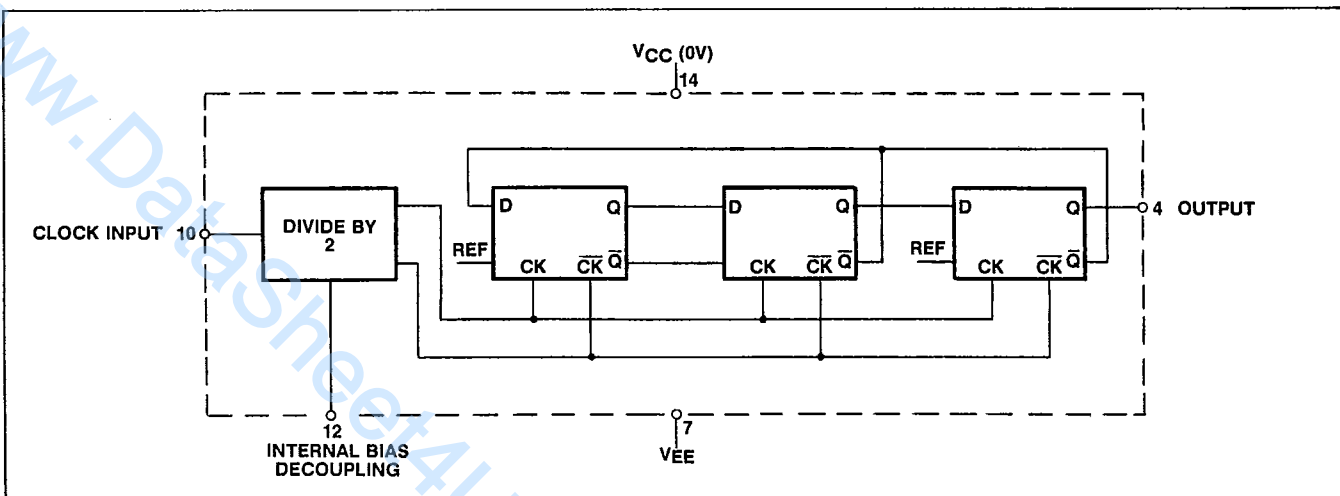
www.DataSheet4U

$V_{CC}$ (0V)
14

CLOCK INPUT 10

DIVIDE BY 2

D Q
REF
CK $\overline{CK}$ $\overline{Q}$

D Q
CK $\overline{CK}$ $\overline{Q}$

D Q
REF
CK $\overline{CK}$ $\overline{Q}$

4 OUTPUT

12
INTERNAL BIAS DECOUPLING

7
$V_{EE}$